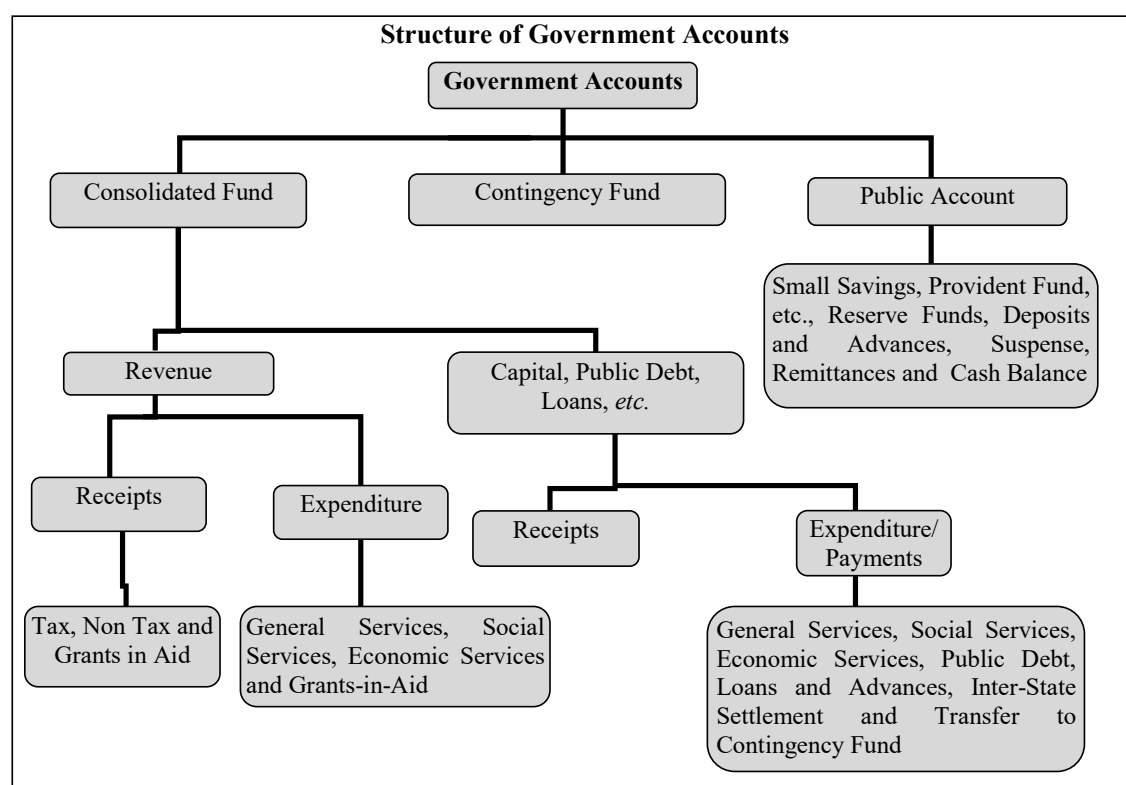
Structure of Government Accounts

Government Accounts

Consolidated Fund

Contingency Fund

Public Account

Small Savings, Provident Fund, etc., Reserve Funds, Deposits and Advances, Suspense, Remittances and Cash Balance

Revenue

Capital, Public Debt, Loans, etc.

Receipts

Expenditure

Receipts

Expenditure/ Payments

Tax, Non Tax and Grants in Aid

General Services, Social Services, Economic Services and Grants-in-Aid

General Services, Social Services, Economic Services, Public Debt, Loans and Advances, Inter-State Settlement and Transfer to Contingency Fund